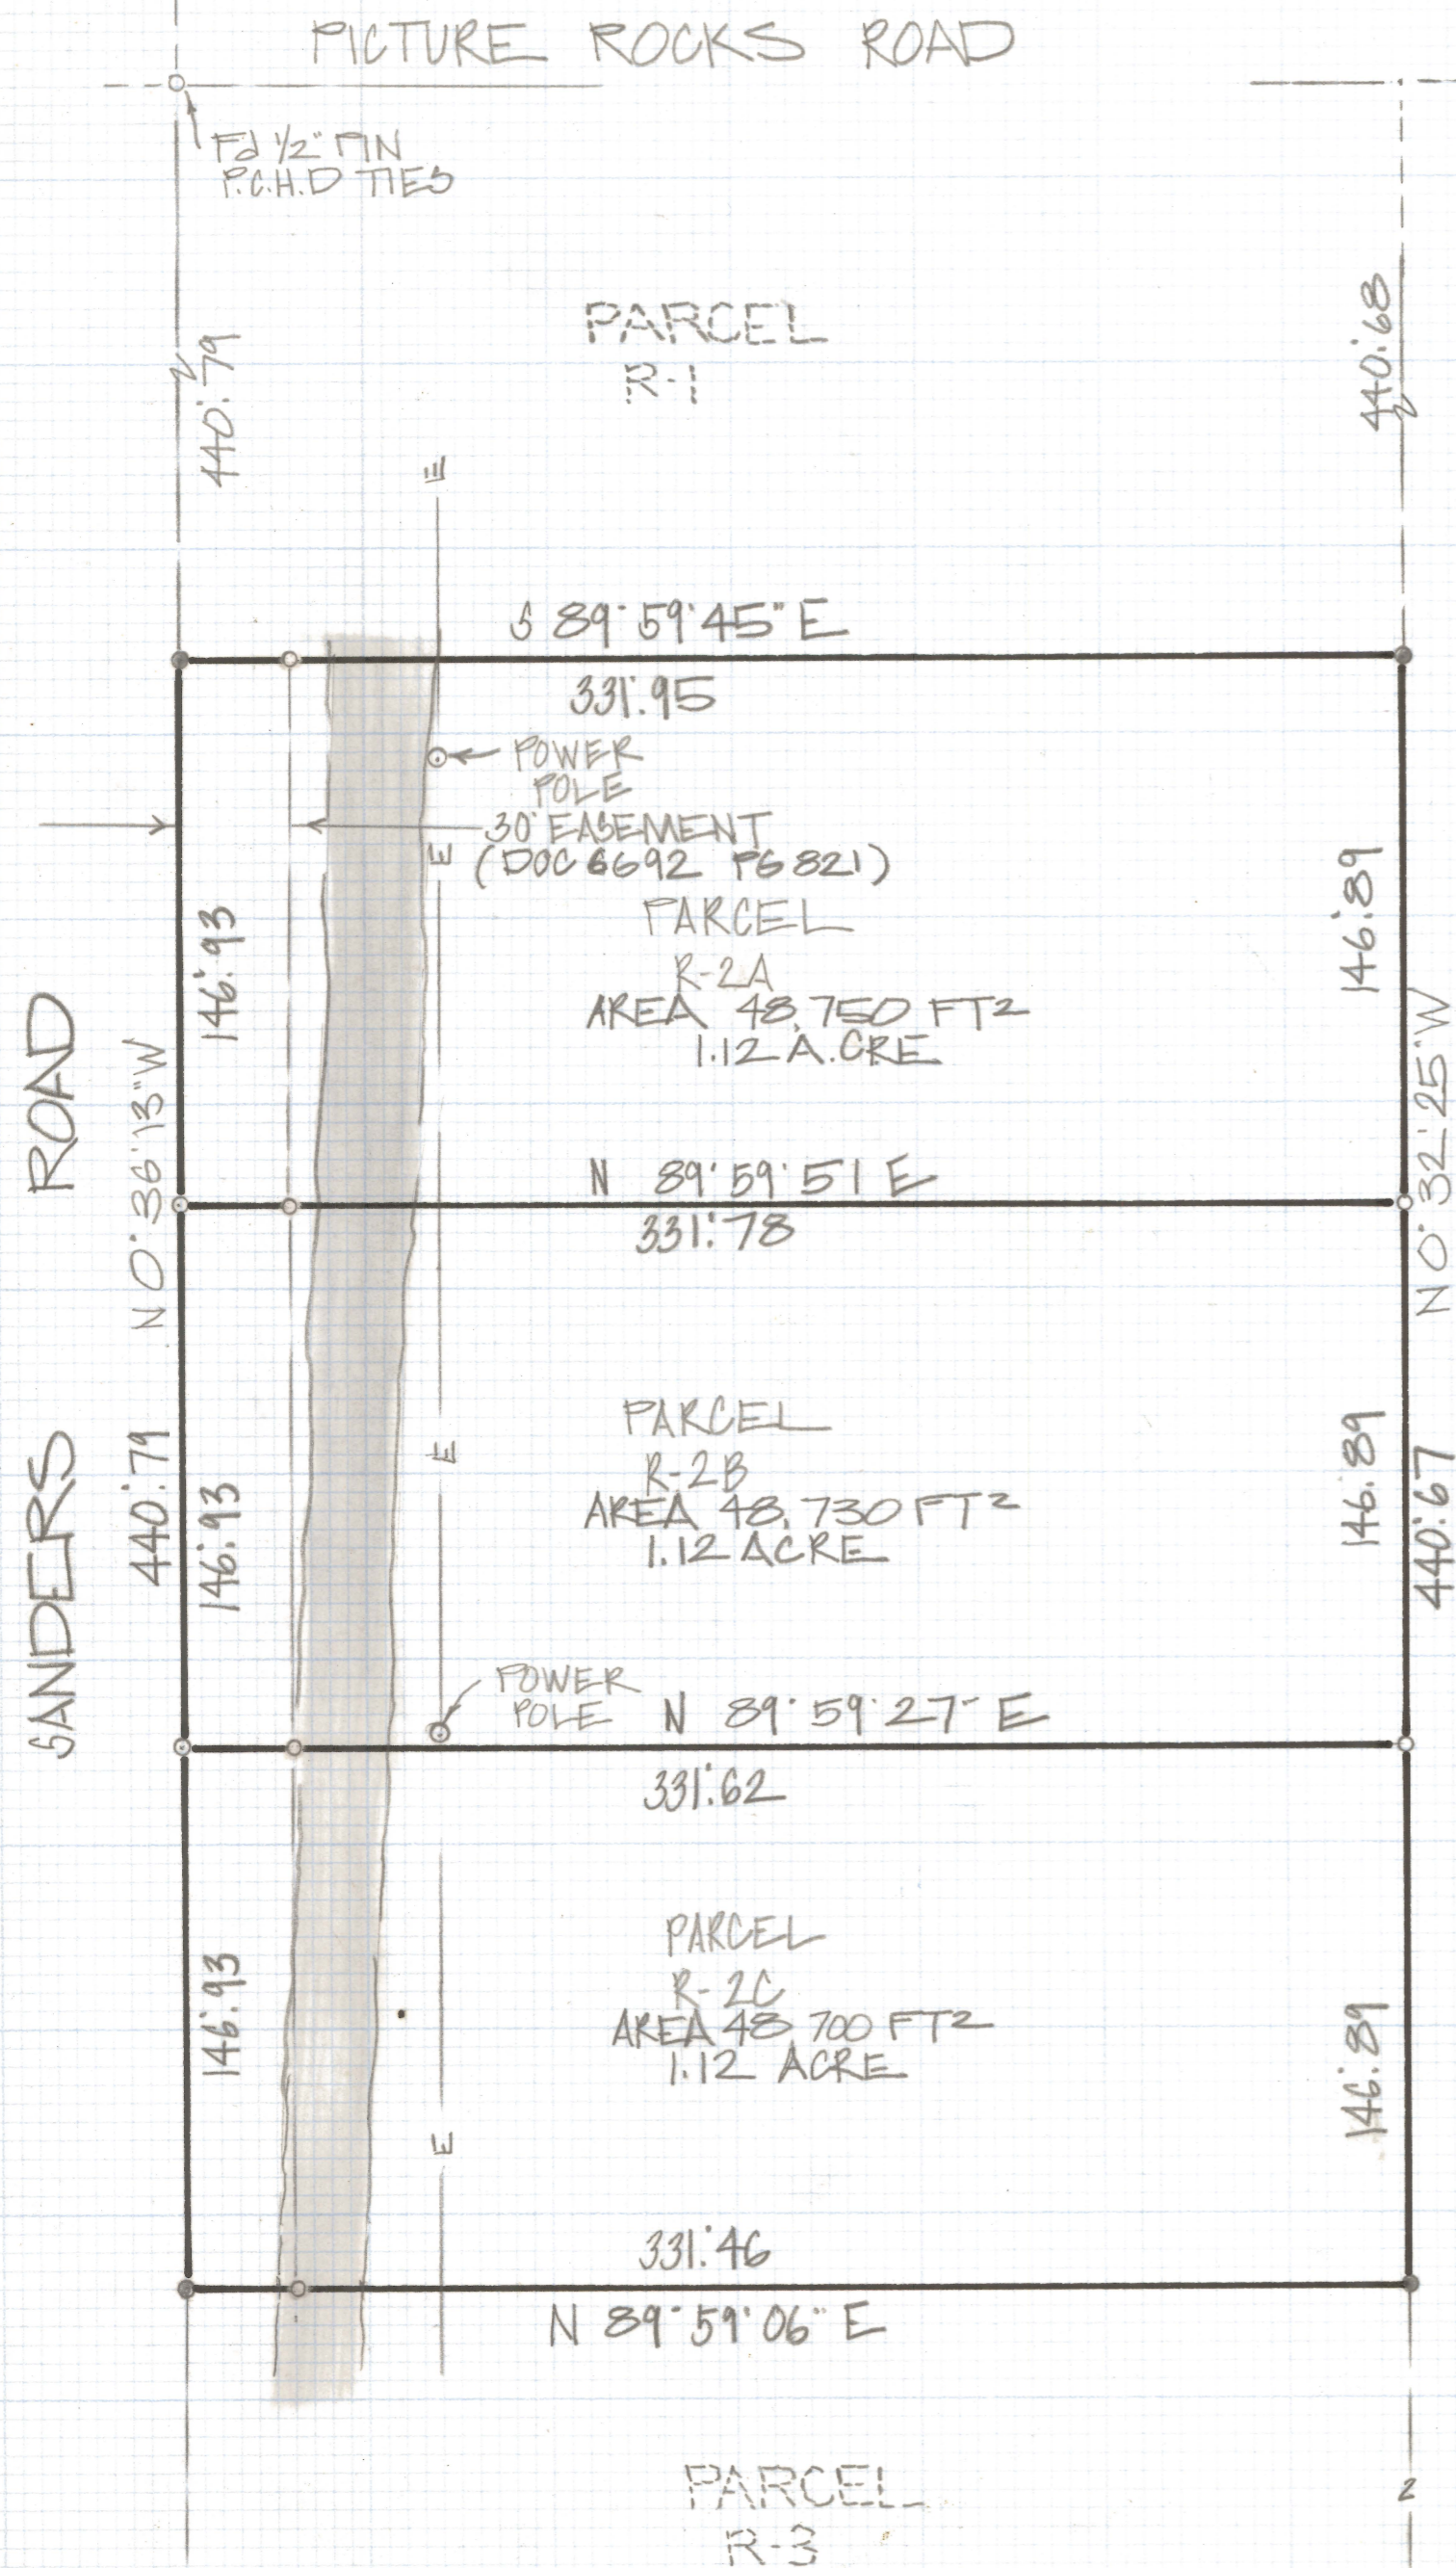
PICTURE ROCKS ROAD

Fd 1/2" PIN
P.C.H.D TIES

PARCEL
R-1

440.79

440.68

E

S 89°59'45" E
331.95

POWER
POLE

30' EASEMENT
(DOC 6692 PG 821)

E

PARCEL
R-2A
AREA 48,750 FT²
1.12 ACRE

146.93

146.89

SANDERS ROAD

N 0°36'13" W

N 0°32'25" W

N 89°59'51 E
331.78

PARCEL
R-2B
AREA 48,730 FT²
1.12 ACRE

E

440.79

146.93

146.89

440.67

POWER
POLE

N 89°59'27" E
331.62

PARCEL
R-2C
AREA 48,700 FT²
1.12 ACRE

146.93

146.89

E

331.46
N 89°59'06" E

PARCEL
R-3